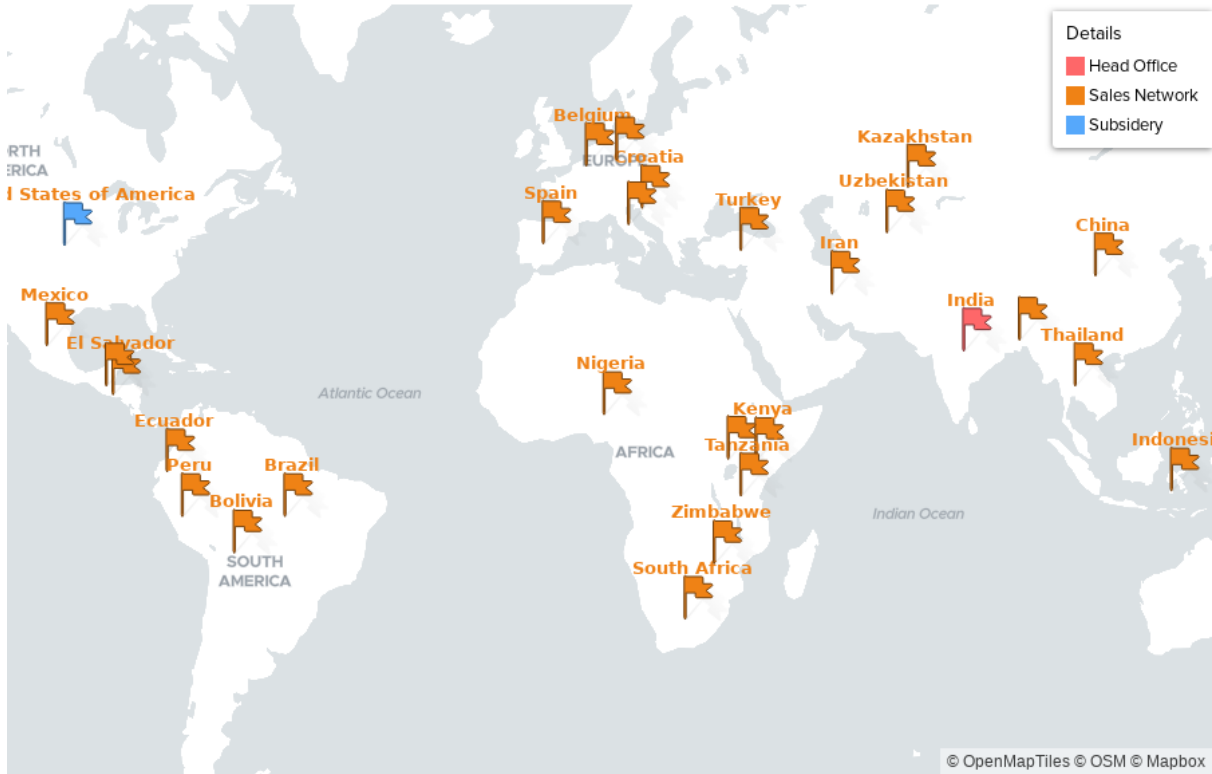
Details
Head Office
Sales Network
Subsidery

RTH
ERICA
l States of America
Belgium
EUROPE
Croatia
Kazakhstan
Uzbekistan
Spain
Turkey
China
Iran
Mexico
India
El Salvador
Thailand
Atlantic Ocean
Nigeria
Kenya
AFRICA
Ecuador
Tanzania
Indonesi
Peru
Brazil
Bolivia
Zimbabwe
Indian Ocean
SOUTH AMERICA
South Africa
© OpenMapTiles © OSM © Mapbox